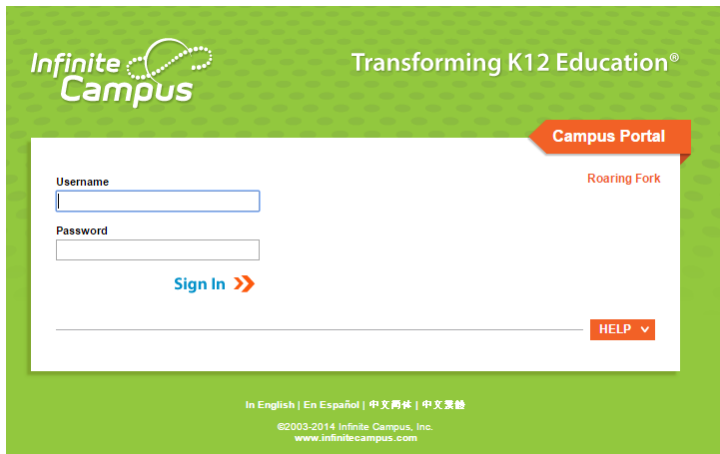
Infinite Campus

Transforming K12 Education®

Campus Portal

Roaring Fork

Username

Password

Sign In

HELP

In English | En Español | 中文简体 | 中文繁體

©2003-2014 Infinite Campus, Inc.
www.infinitecampus.com